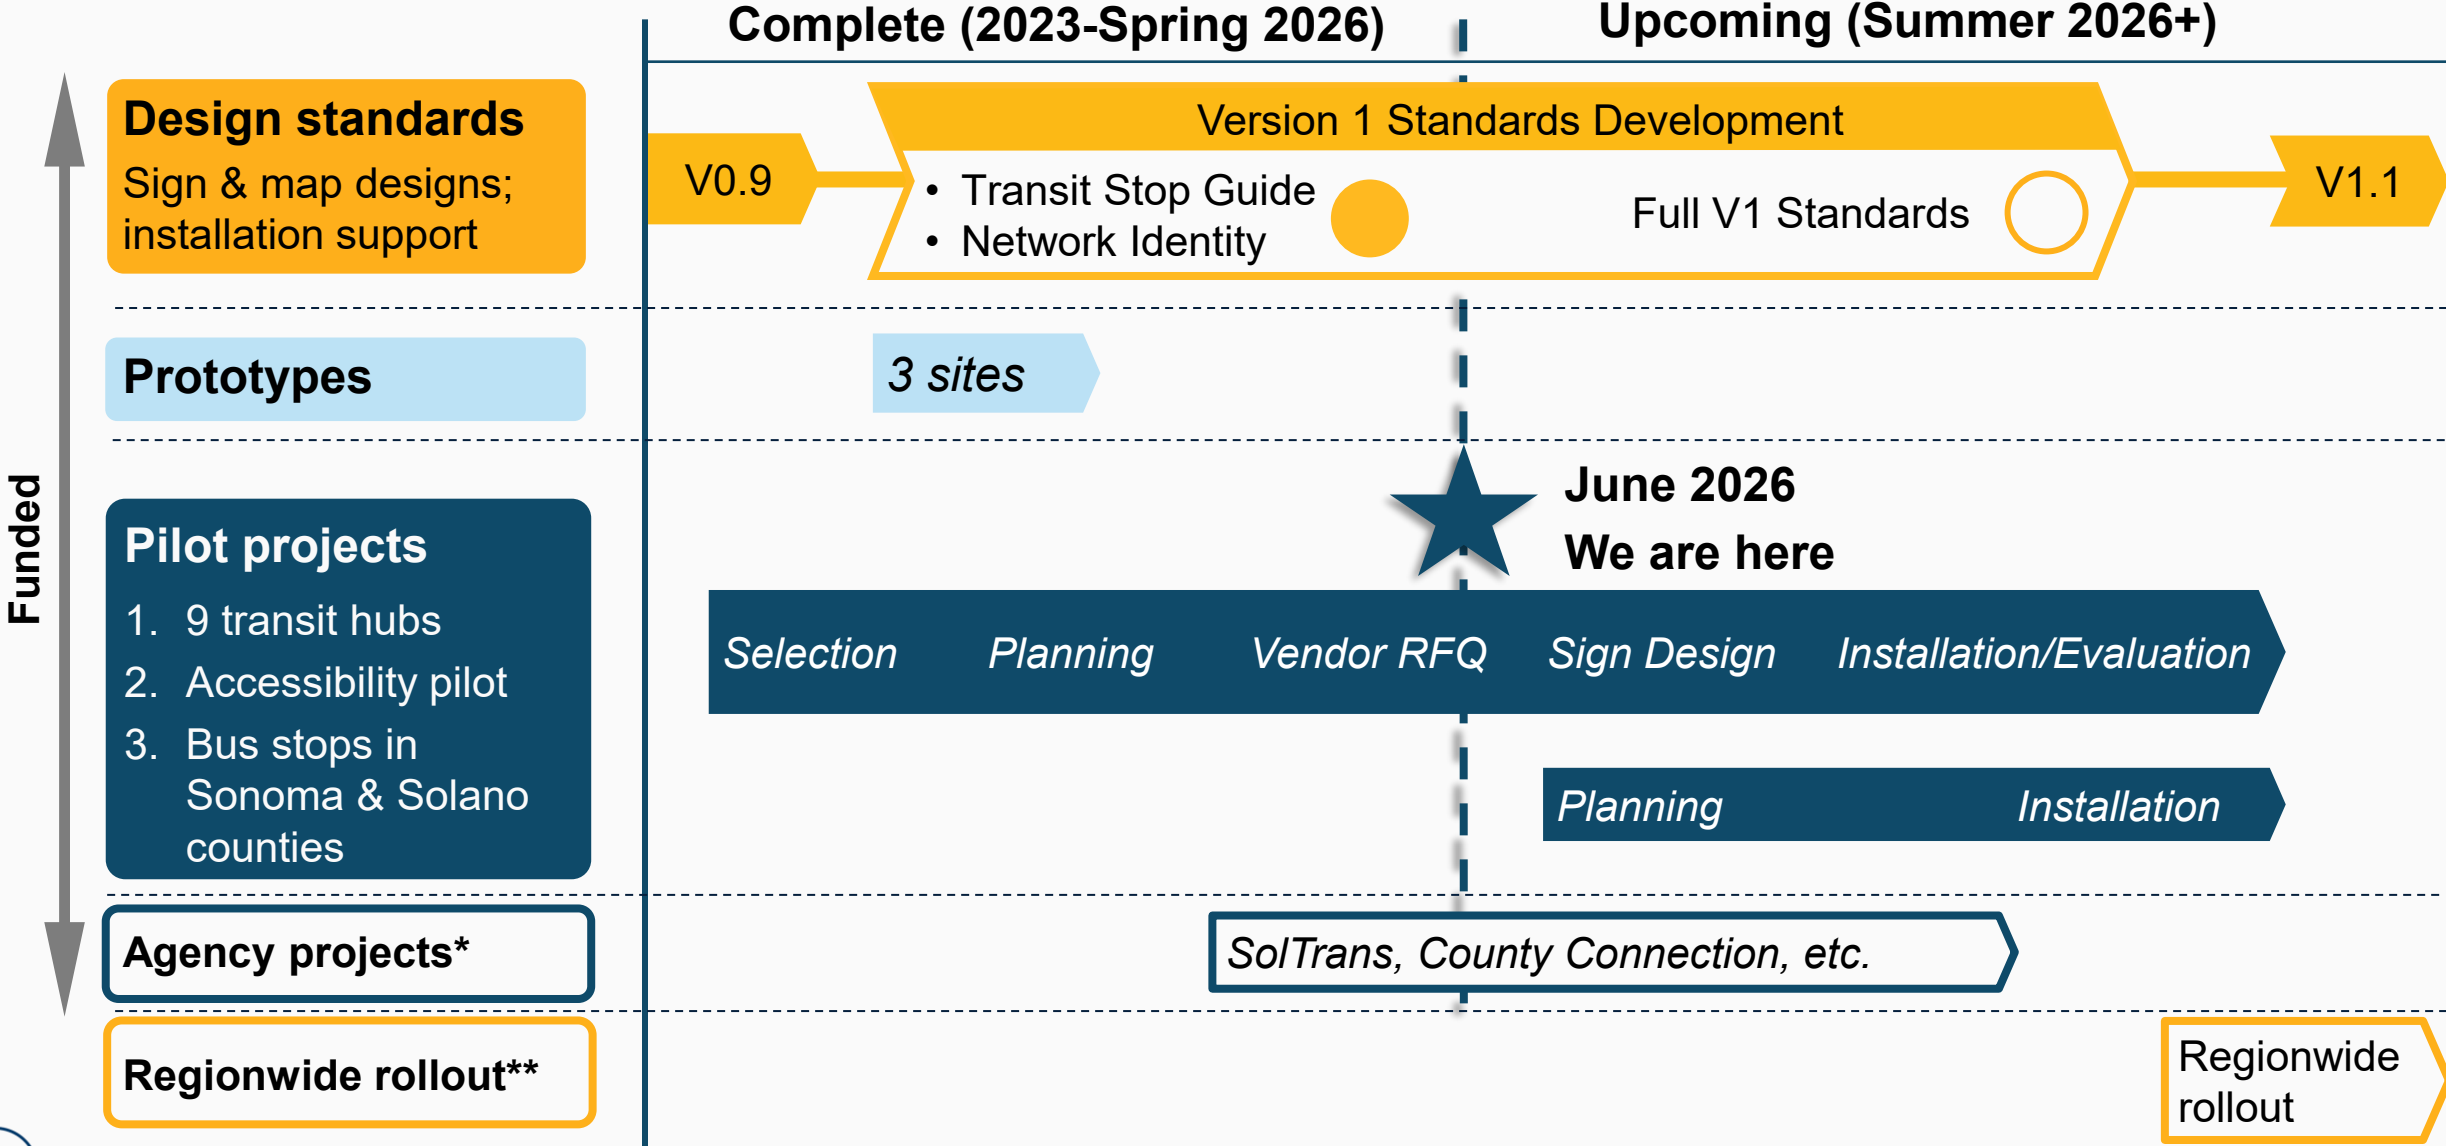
Complete (2023-Spring 2026)

Upcoming (Summer 2026+)

Funded

Design standards
Sign & map designs; installation support

V0.9

Version 1 Standards Development

• Transit Stop Guide
• Network Identity

Full V1 Standards

V1.1

Prototypes

3 sites

June 2026
We are here

Pilot projects
1. 9 transit hubs
2. Accessibility pilot
3. Bus stops in Sonoma & Solano counties

Selection Planning Vendor RFQ Sign Design Installation/Evaluation

Planning Installation

Agency projects*

SolTrans, County Connection, etc.

Regionwide rollout**

Regionwide rollout